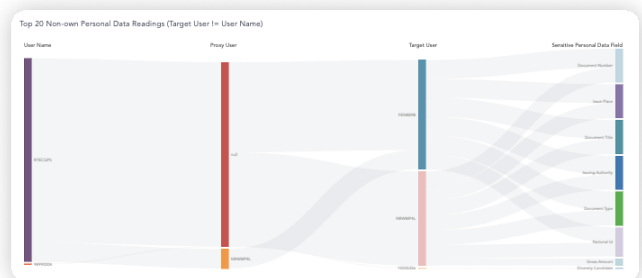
Top 20 Non-own Personal Data Readings (Target User != User Name)

User Name

Proxy User

Target User

Sensitive Personal Data Field

RTECSPS

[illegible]

null

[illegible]

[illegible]

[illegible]

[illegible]

Document Number

Issue Place

Document Title

Issuing Authority

Document Type

National Id

Gross Amount

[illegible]